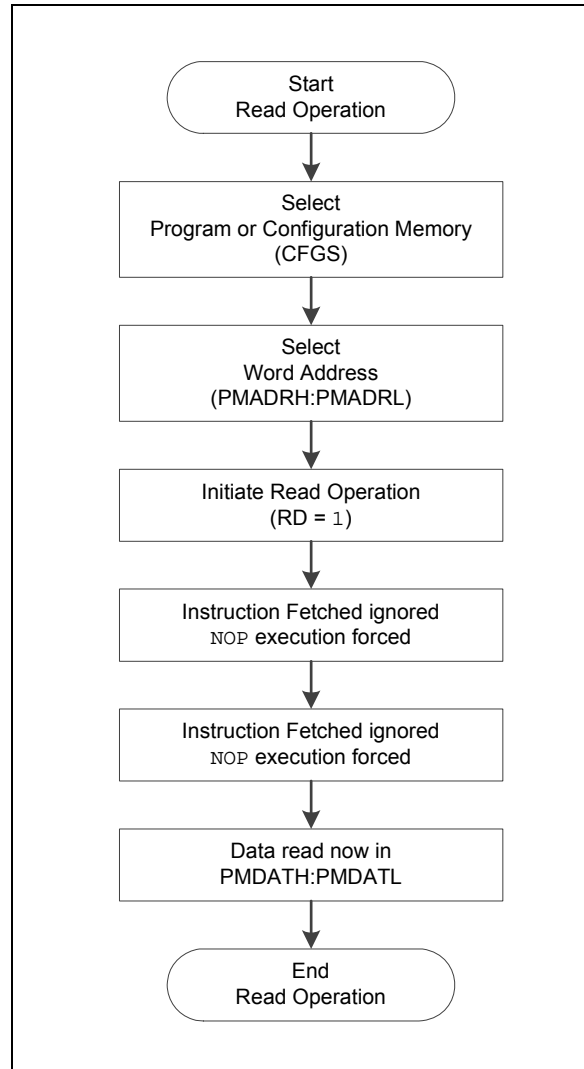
Start
Read Operation

Select
Program or Configuration Memory
(CFGS)

Select
Word Address
(PMADRH:PMADRL)

Initiate Read Operation
(RD = 1)

Instruction Fetched ignored
NOP execution forced

Instruction Fetched ignored
NOP execution forced

Data read now in
PMDATH:PMDATL

End
Read Operation